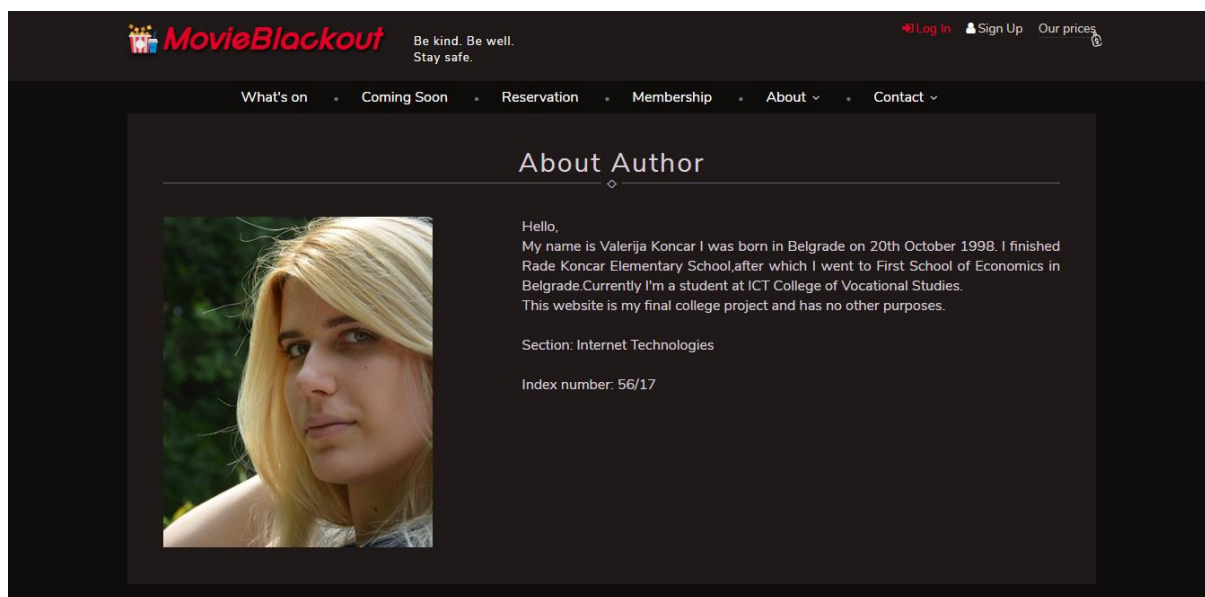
MovieBlackout

Be kind. Be well.
Stay safe.

Log In Sign Up Our prices

What's on • Coming Soon • Reservation • Membership • About • Contact

About Author

Hello,
My name is Valerija Koncar I was born in Belgrade on 20th October 1998. I finished Rade Koncar Elementary School,after which I went to First School of Economics in Belgrade.Currently I'm a student at ICT College of Vocational Studies.
This website is my final college project and has no other purposes.

Section: Internet Technologies

Index number: 56/17